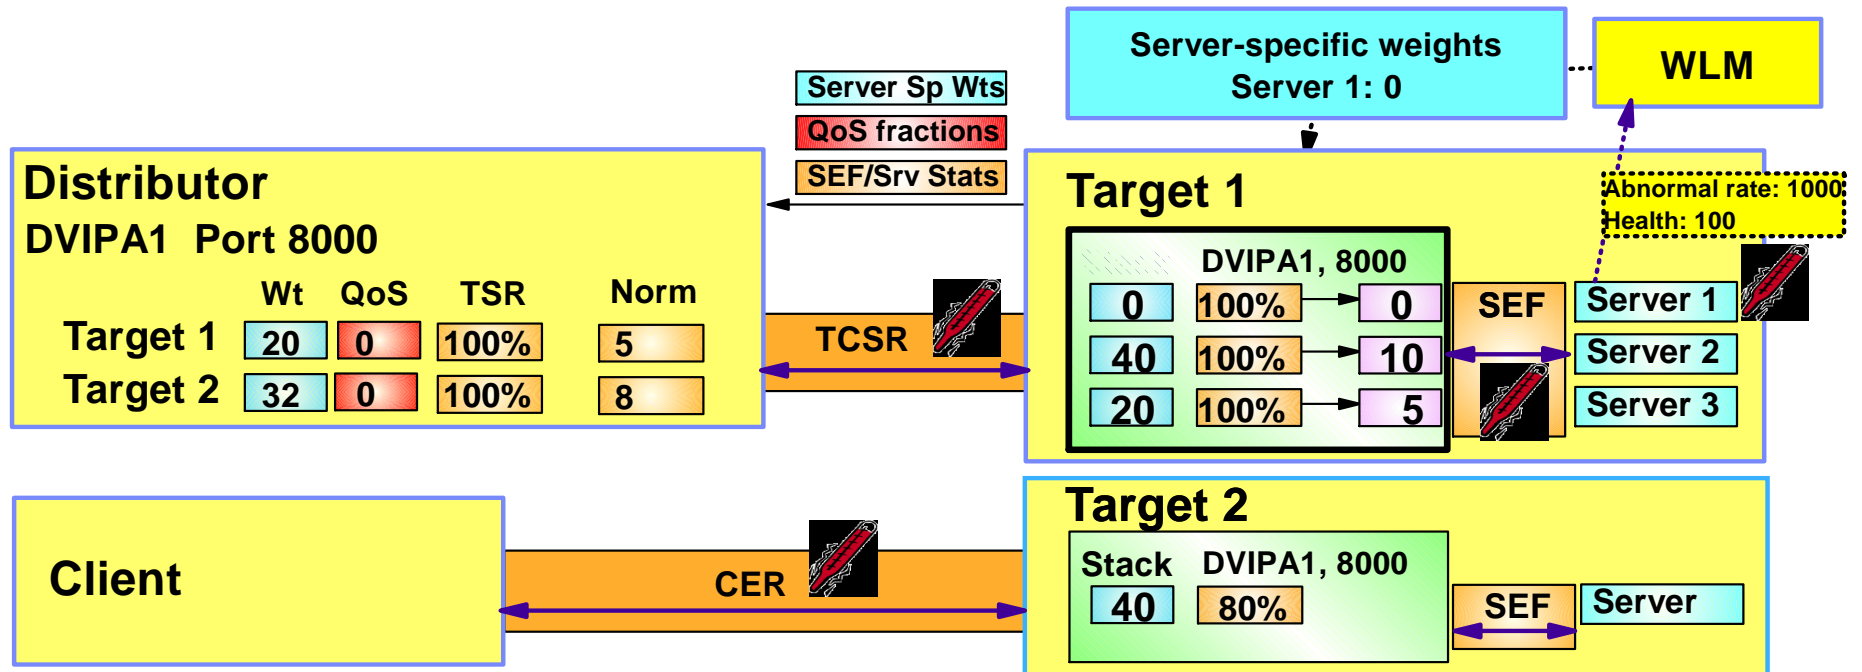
Server-specific weights
Server 1: 0

WLM

Server Sp Wts
QoS fractions
SEF/Srv Stats

Distributor
DVIPA1 Port 8000

| | Wt | QoS | TSR | Norm |
|---|---|---|---|---|
| Target 1 | 20 | 0 | 100% | 5 |
| Target 2 | 32 | 0 | 100% | 8 |

TCSR

Target 1

Abnormal rate: 1000
Health: 100

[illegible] DVIPA1, 8000

| | | |
|---|---|---|
| 0 | 100% | 0 |
| 40 | 100% | 10 |
| 20 | 100% | 5 |

SEF

Server 1
Server 2
Server 3

Client

CER

Target 2

Stack DVIPA1, 8000
40 80%

SEF

Server